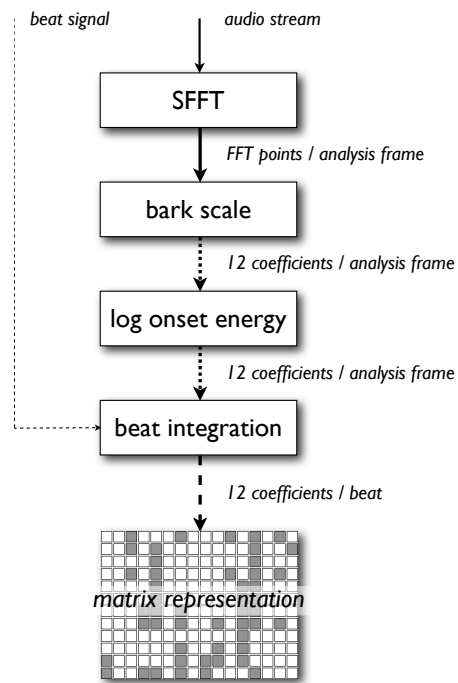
beat signal

audio stream

SFFT

FFT points / analysis frame

bark scale

12 coefficients / analysis frame

log onset energy

12 coefficients / analysis frame

beat integration

12 coefficients / beat

matrix representation